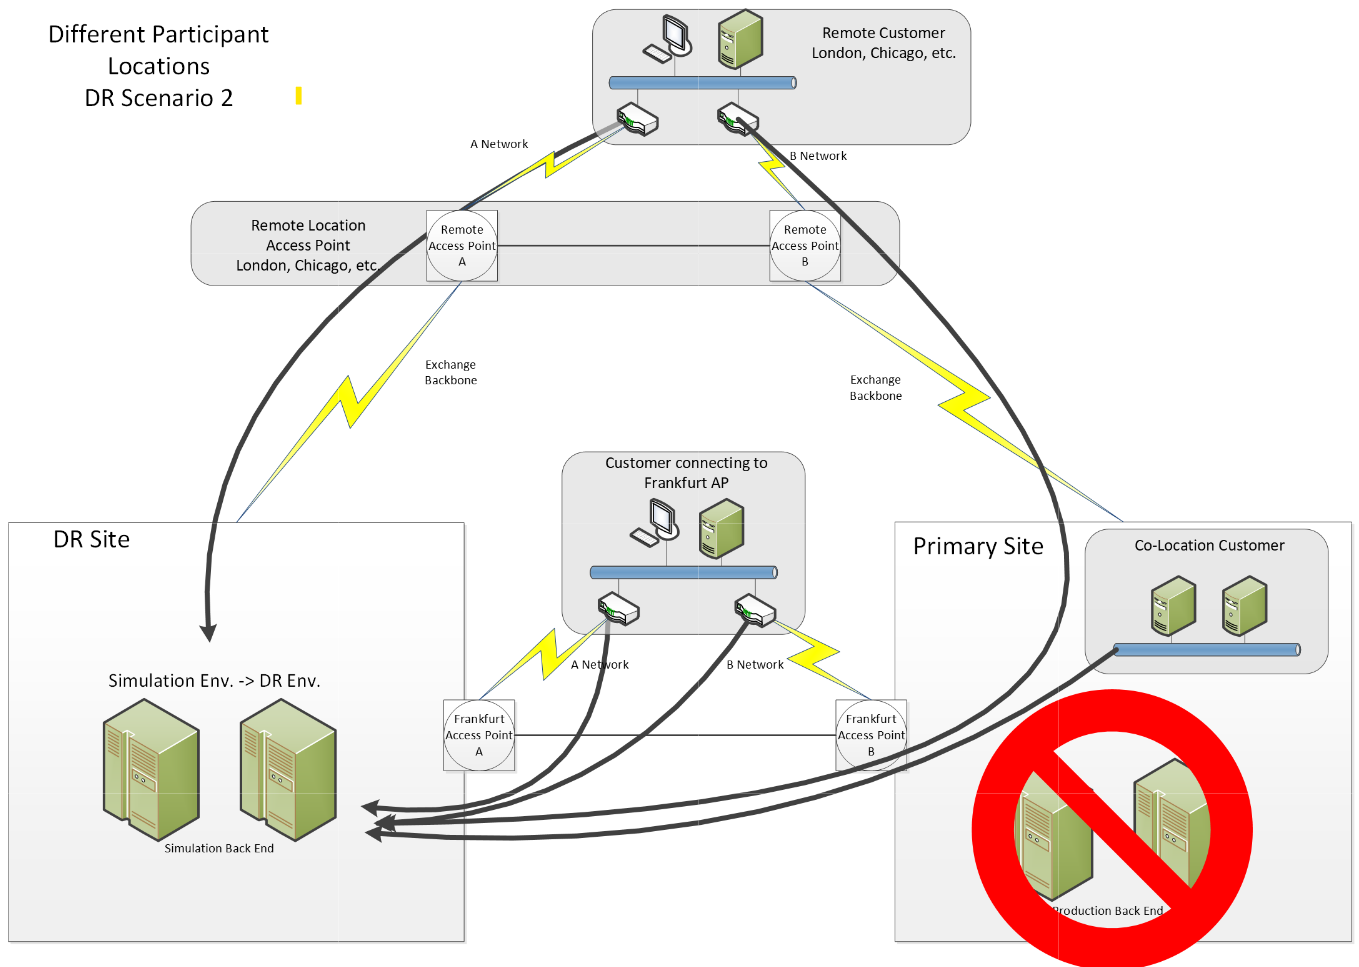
Different Participant Locations
DR Scenario 2

Remote Customer
London, Chicago, etc.

A Network

B Network

Remote Location
Access Point
London, Chicago, etc.

Remote Access Point A

Remote Access Point B

Exchange Backbone

Exchange Backbone

Customer connecting to Frankfurt AP

DR Site

Primary Site

Co-Location Customer

A Network

B Network

Simulation Env. -> DR Env.

Frankfurt Access Point A

Frankfurt Access Point B

Simulation Back End

Production Back End